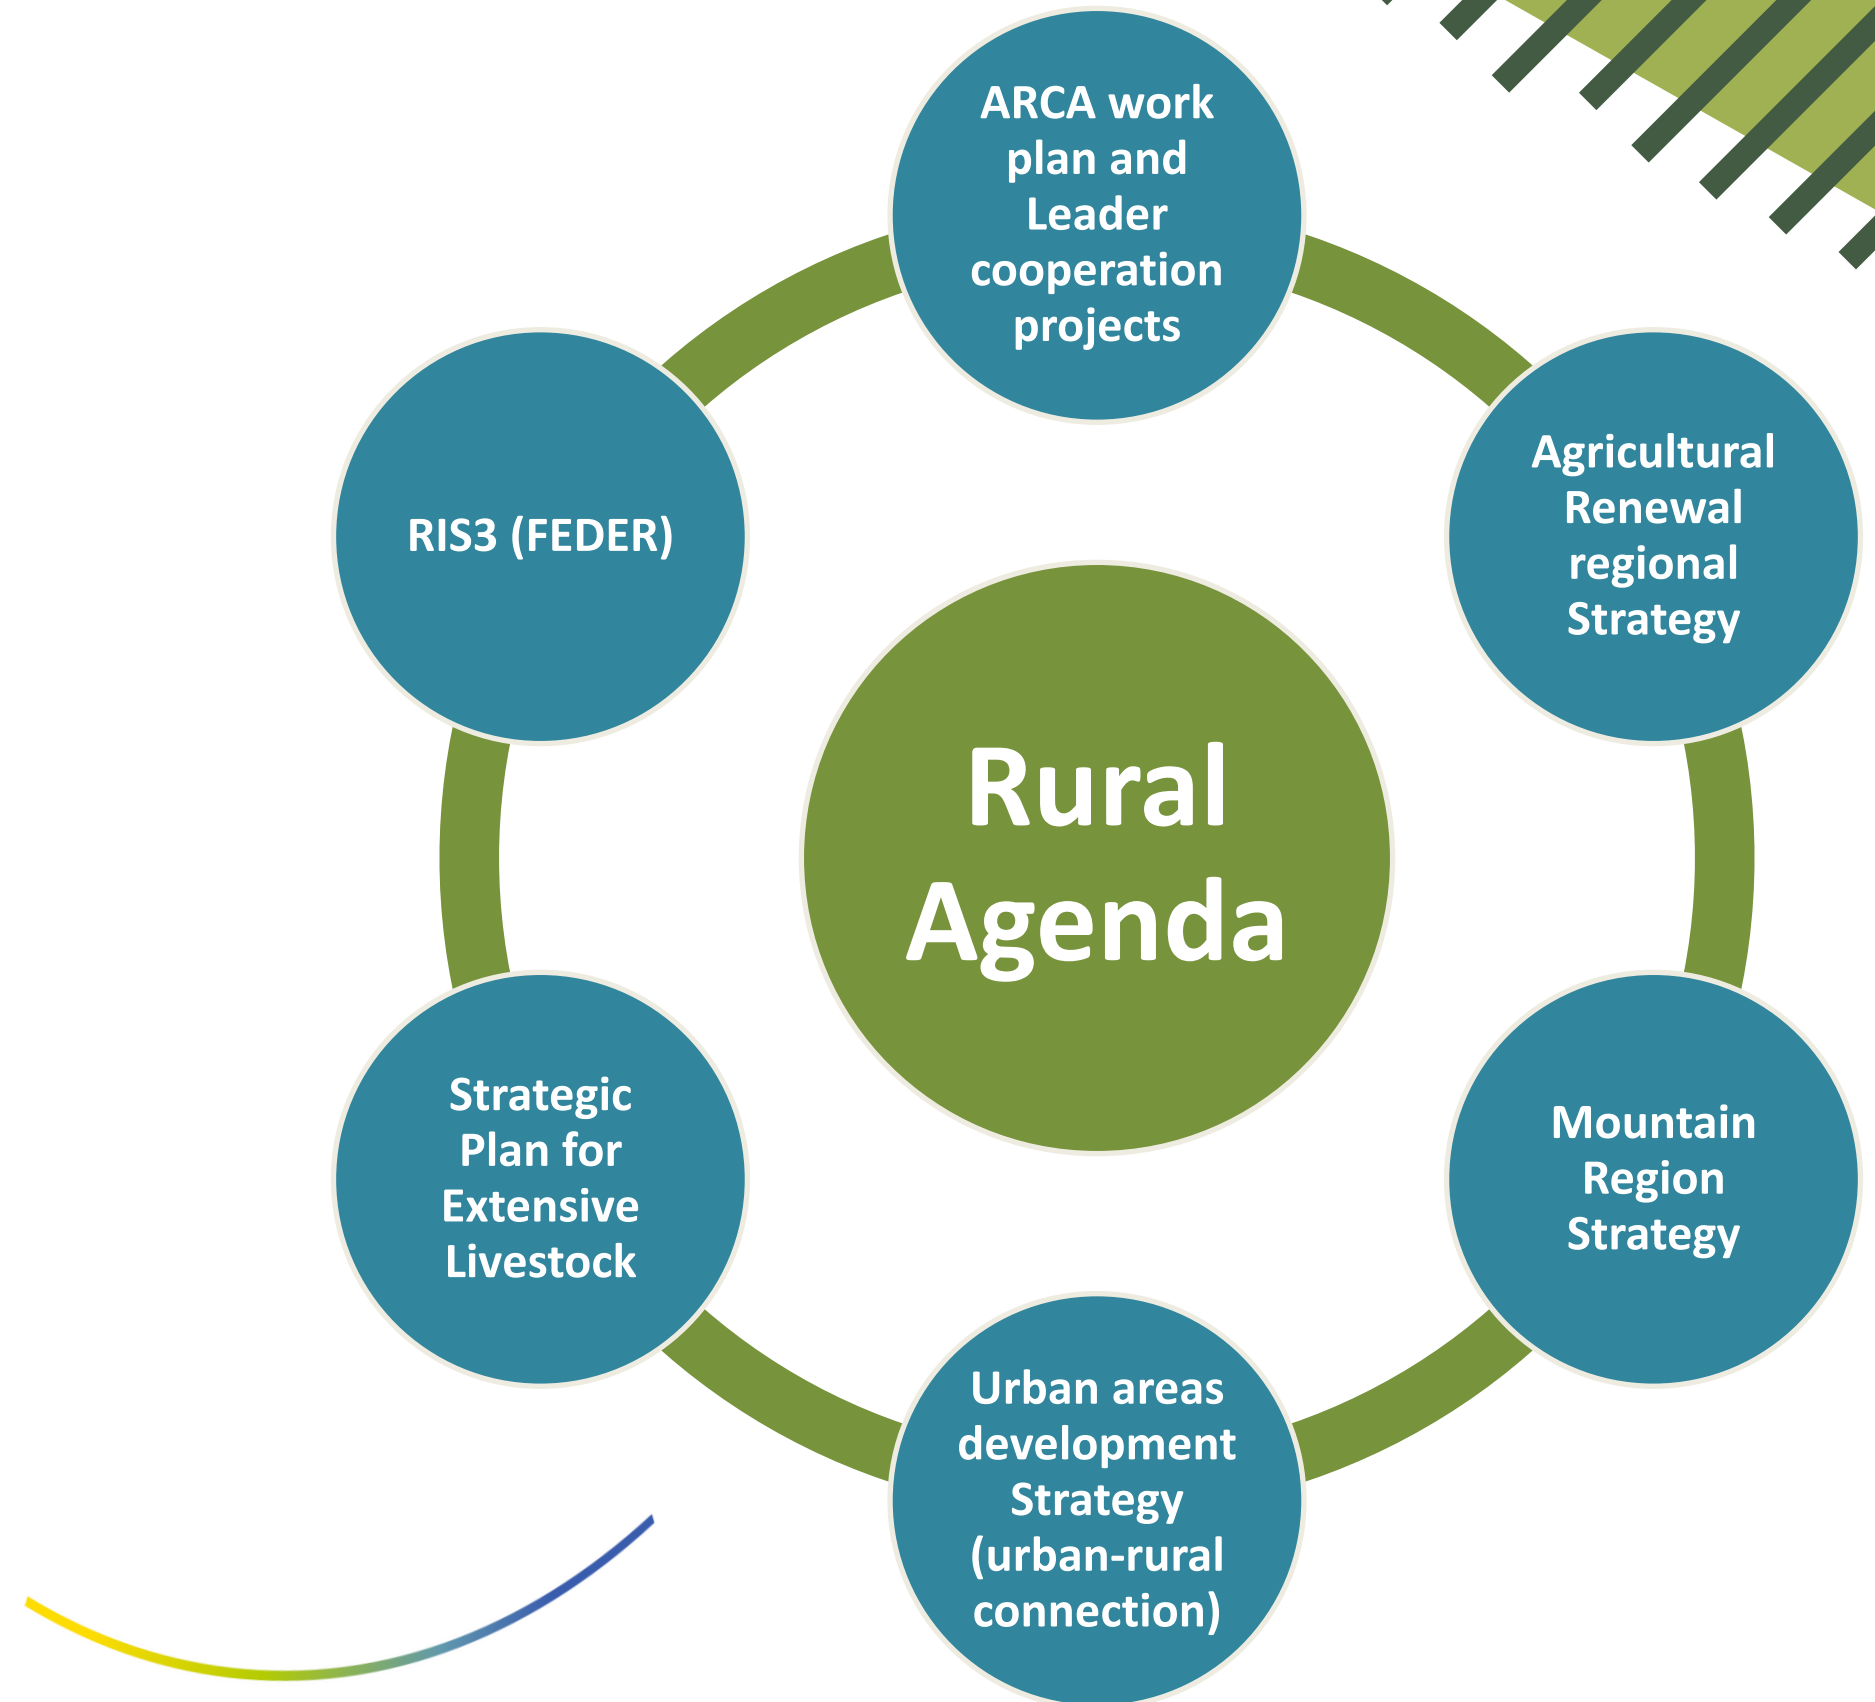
ARCA work plan and Leader cooperation projects

Agricultural Renewal regional Strategy

Mountain Region Strategy

Urban areas development Strategy (urban-rural connection)

Strategic Plan for Extensive Livestock

RIS3 (FEDER)

Rural Agenda